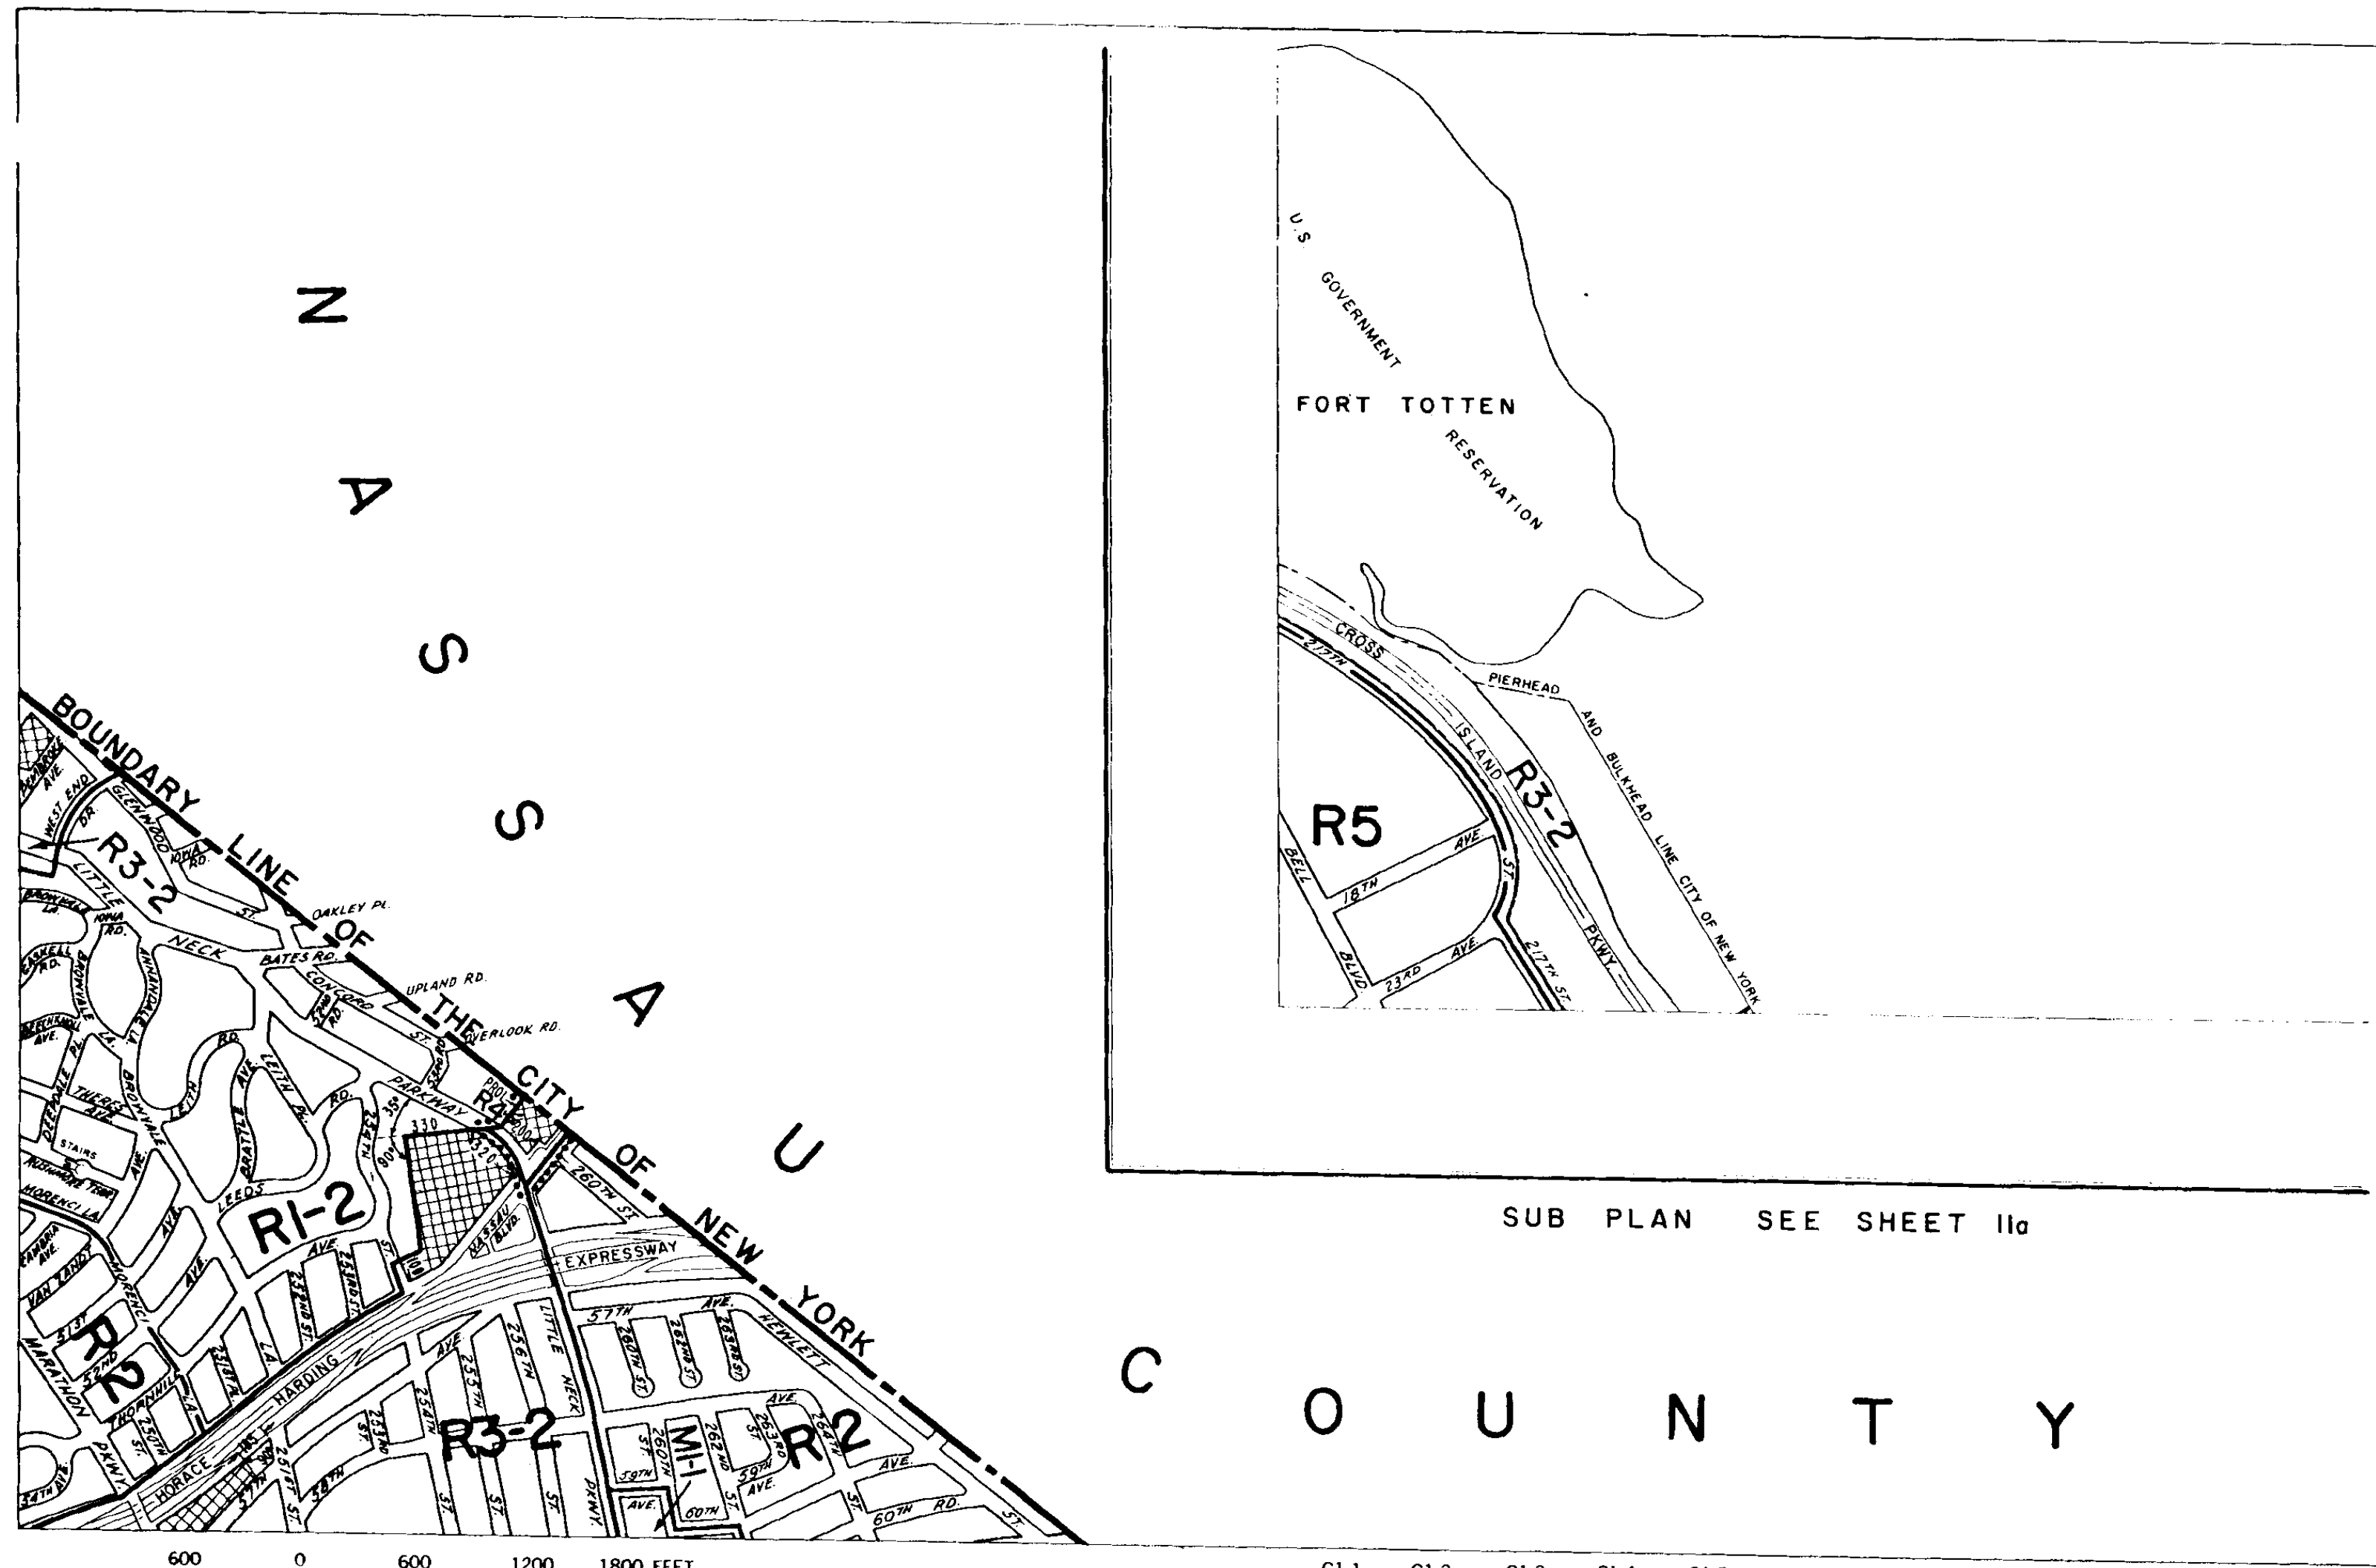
NASSAU

BOUNDARY LINE OF THE CITY OF NEW YORK

U.S. GOVERNMENT

FORT TOTTEN

RESERVATION

CROSS ISLAND PKWY

PIERHEAD AND BULKHEAD LINE CITY OF NEW YORK

R3-2

R5

217TH ST.

18TH AVE.

BELL BLVD.

23RD AVE.

217TH ST.

SUB PLAN SEE SHEET 11a

COUNTY

R3-2

WEST END DR.

GLENWOOD

IOWA RD.

LITTLE NECK

OAKLEY PL.

BATES RD.

CONCORD

UPLAND RD.

OVERLOOK RD.

ST.

PARKWAY

R4

RD.

LEITH PL.

BRATTLE AVE.

LEEDS

R1-2

AVE.

STAIRS

MORENCI LA.

MARATHON

R2

THORNHILL

HARDING

HORACE

EXPRESSWAY

NASSAU BLVD.

260TH ST.

57TH AVE.

HEWLETT

LITTLE NECK

R3-2

M1-1

R2

60TH RD.

330

320

600 0 600 1200 1800 FEET